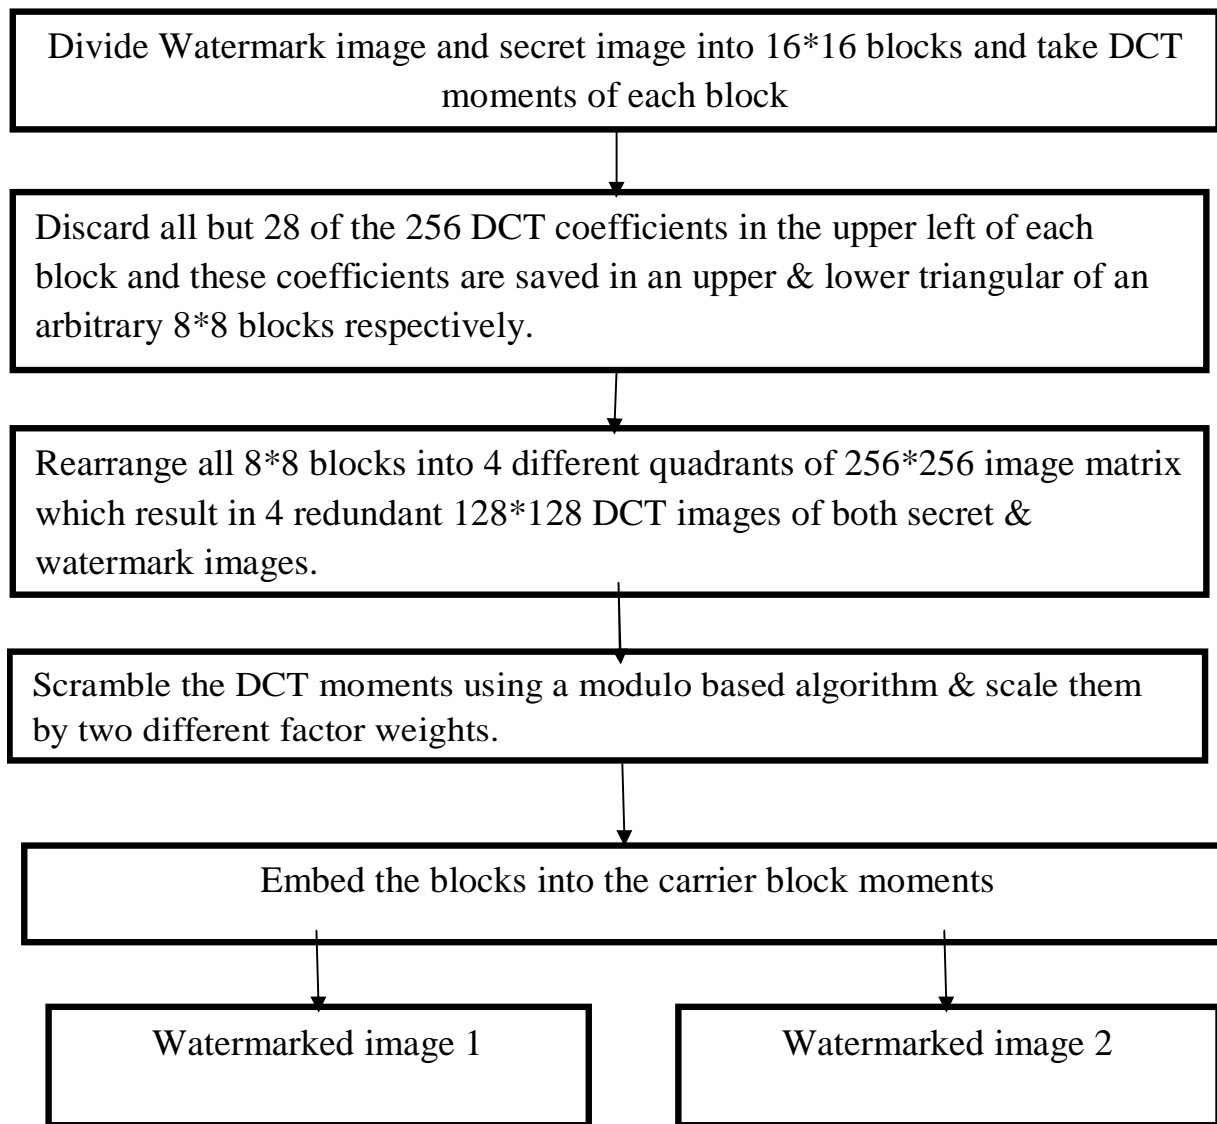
Divide Watermark image and secret image into 16*16 blocks and take DCT moments of each block

Discard all but 28 of the 256 DCT coefficients in the upper left of each block and these coefficients are saved in an upper & lower triangular of an arbitrary 8*8 blocks respectively.

Rearrange all 8*8 blocks into 4 different quadrants of 256*256 image matrix which result in 4 redundant 128*128 DCT images of both secret & watermark images.

Scramble the DCT moments using a modulo based algorithm & scale them by two different factor weights.

Embed the blocks into the carrier block moments

Watermarked image 1

Watermarked image 2